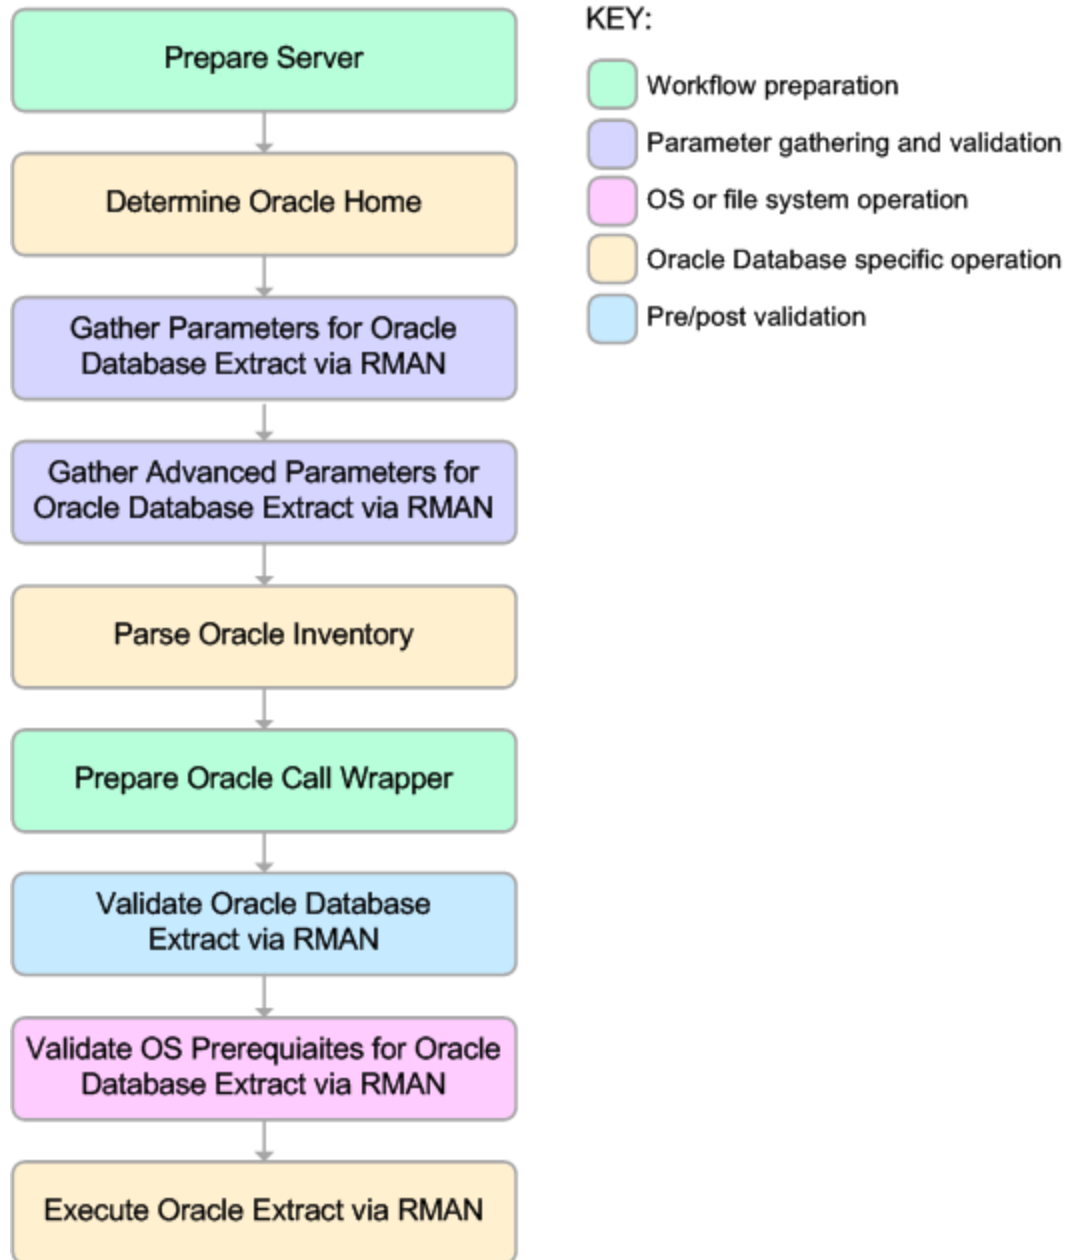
Prepare Server

Determine Oracle Home

Gather Parameters for Oracle Database Extract via RMAN

Gather Advanced Parameters for Oracle Database Extract via RMAN

Parse Oracle Inventory

Prepare Oracle Call Wrapper

Validate Oracle Database Extract via RMAN

Validate OS Prerequiaites for Oracle Database Extract via RMAN

Execute Oracle Extract via RMAN

KEY:

Workflow preparation

Parameter gathering and validation

OS or file system operation

Oracle Database specific operation

Pre/post validation